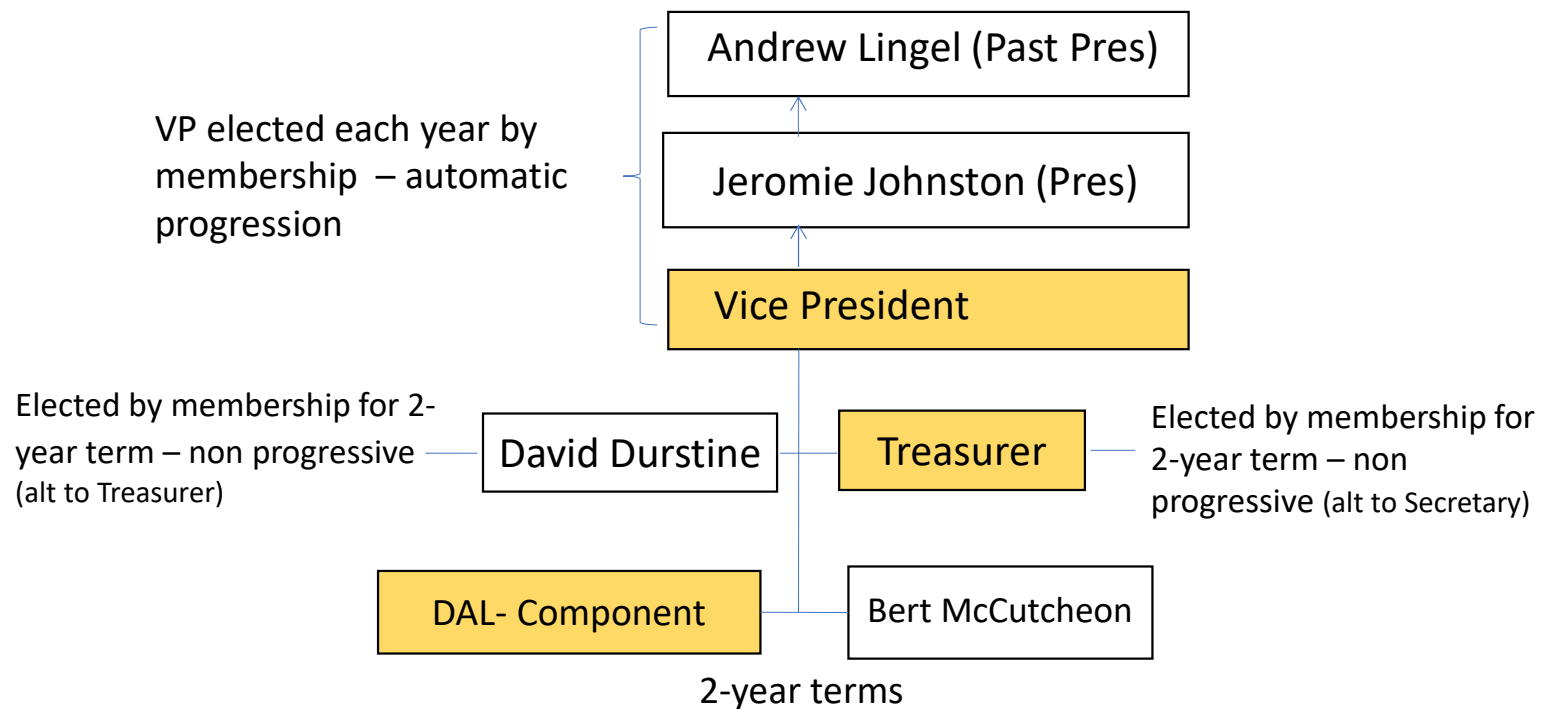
Andrew Lingel (Past Pres)

VP elected each year by membership – automatic progression

Jeromie Johnston (Pres)

Vice President

Elected by membership for 2-year term – non progressive (alt to Treasurer)

David Durstine

Treasurer

Elected by membership for 2-year term – non progressive (alt to Secretary)

DAL- Component

Bert McCutcheon

2-year terms